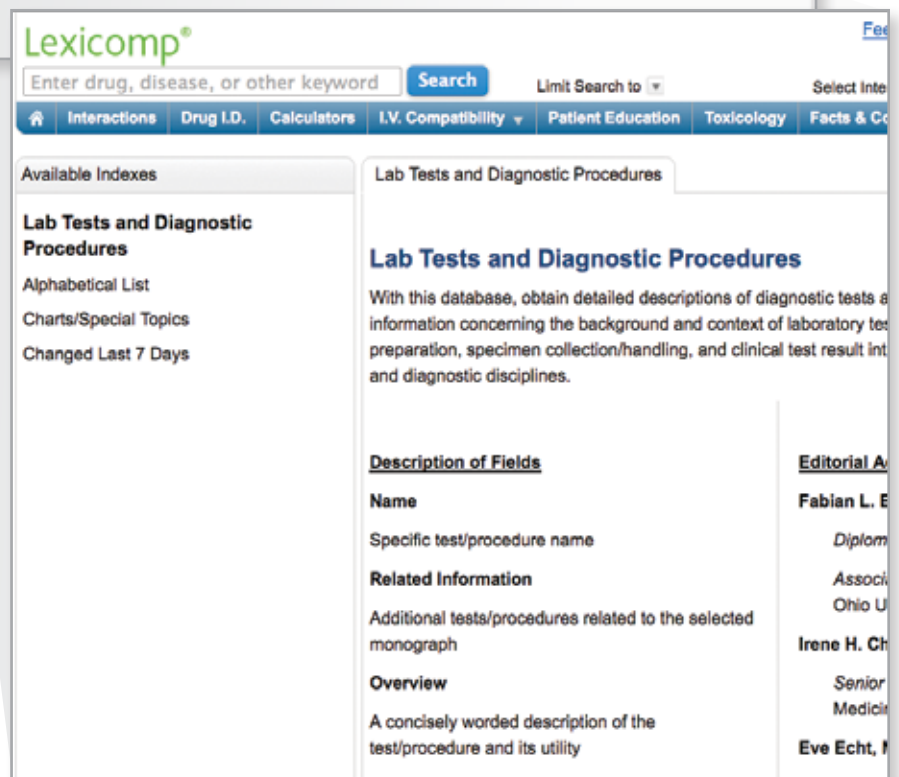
Lexicomp®

Fee

Enter drug, disease, or other keyword Search Limit Search to Select Inte

Interactions | Drug I.D. | Calculators | I.V. Compatibility | Patient Education | Toxicology | Facts & Co

Available Indexes

Lab Tests and Diagnostic Procedures

Alphabetical List

Charts/Special Topics

Changed Last 7 Days

Lab Tests and Diagnostic Procedures

Lab Tests and Diagnostic Procedures

With this database, obtain detailed descriptions of diagnostic tests a information concerning the background and context of laboratory tes preparation, specimen collection/handling, and clinical test result int and diagnostic disciplines.

Description of Fields

Name

Specific test/procedure name

Related Information

Additional tests/procedures related to the selected monograph

Overview

A concisely worded description of the test/procedure and its utility

Editorial A

Fabian L. E

Diplom

Associ

Ohio U

Irene H. Ch

Senior

Medici

Eve Echt, M